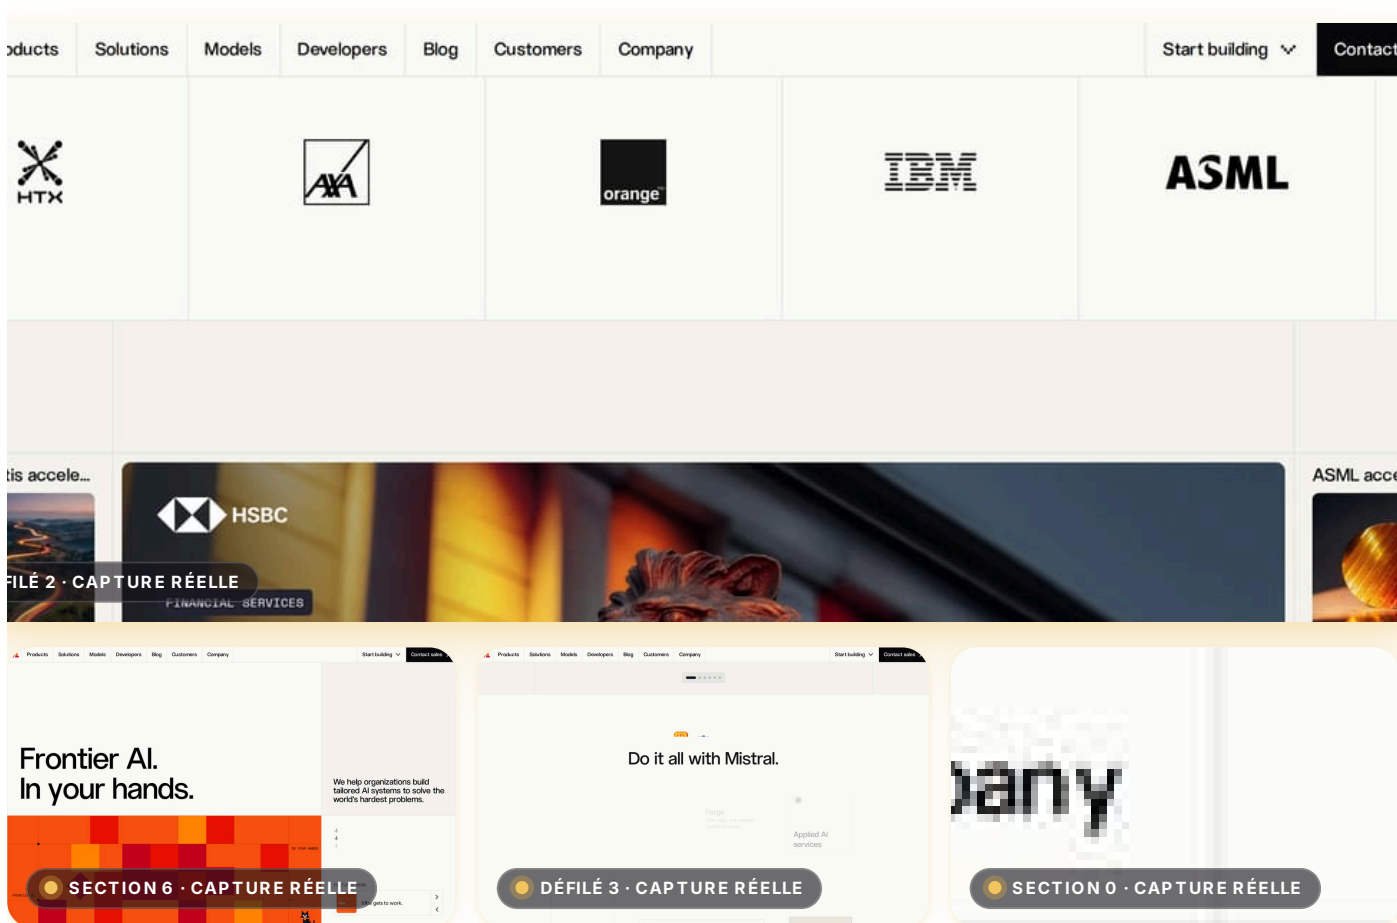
oducts Solutions Models Developers Blog Customers Company Start building Contact

HTX

AXA

orange

IBM

ASML

tis accele...

HSBC

FINANCIAL SERVICES

FILÉ 2 · CAPTURE RÉELLE

ASML acce

Products Solutions Models Developers Blog Customers Company Start building Contact sales

Frontier AI.
In your hands.

We help organizations build tailored AI systems to solve the world's hardest problems.

SECTION 6 · CAPTURE RÉELLE

Products Solutions Models Developers Blog Customers Company Start building Contact sales

Do it all with Mistral.

Applied AI services

DÉFILÉ 3 · CAPTURE RÉELLE

pany

SECTION 0 · CAPTURE RÉELLE